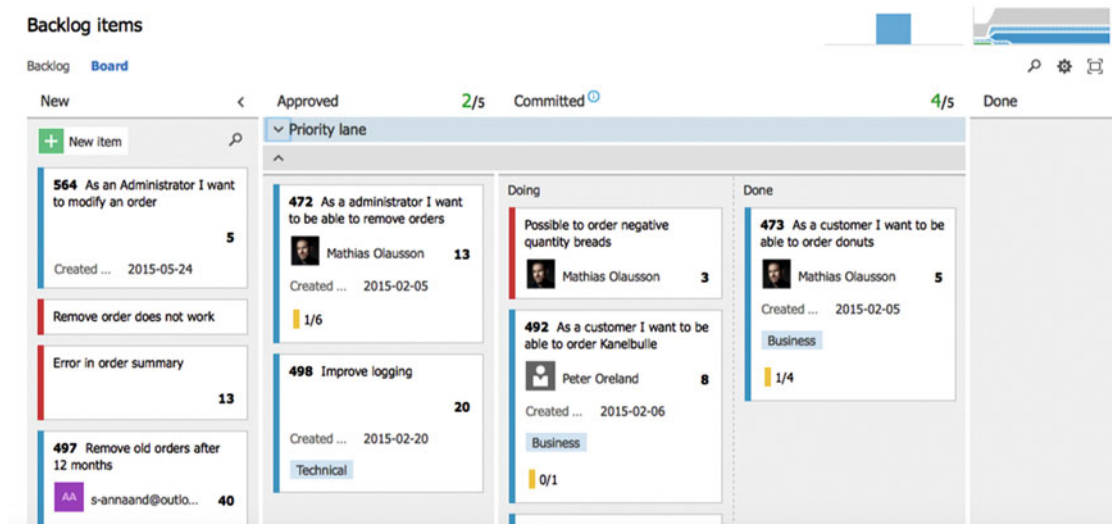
Backlog items

Backlog Board

New

New item

564 As an Administrator I want to modify an order

5

Created ... 2015-05-24

Remove order does not work

Error in order summary

13

497 Remove old orders after 12 months

AA s-annaand@outlo... 40

Approved 2/5

472 As a administrator I want to be able to remove orders

Mathias Olausson 13

Created ... 2015-02-05

1/6

498 Improve logging

20

Created ... 2015-02-20

Technical

Committed 4/5

Priority lane

Doing

Possible to order negative quantity breads

Mathias Olausson 3

492 As a customer I want to be able to order Kanelbulle

Peter Oreland 8

Created ... 2015-02-06

Business

0/1

Done

473 As a customer I want to be able to order donuts

Mathias Olausson 5

Created ... 2015-02-05

Business

1/4

Done